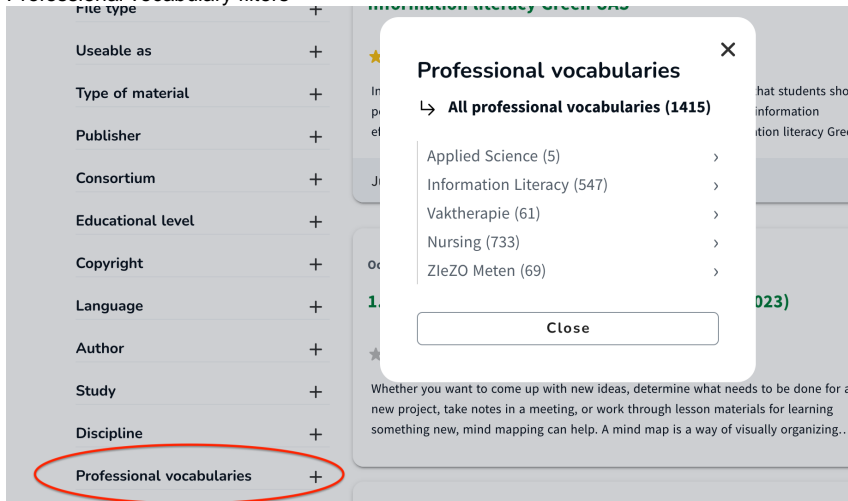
Professional vocabulary filters

File type +
Useable as +
Type of material +
Publisher +
Consortium +
Educational level +
Copyright +
Language +
Author +
Study +
Discipline +
Professional vocabularies +

Information literacy Green UAS

In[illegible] hat students sho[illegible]
pe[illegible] information
ef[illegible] tion literacy Gre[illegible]

Ju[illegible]

Oc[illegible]

1.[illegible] 023)

Whether you want to come up with new ideas, determine what needs to be done for a new project, take notes in a meeting, or work through lesson materials for learning something new, mind mapping can help. A mind map is a way of visually organizing...

Professional vocabularies

↳ All professional vocabularies (1415)

Applied Science (5) ›
Information Literacy (547) ›
Vaktherapie (61) ›
Nursing (733) ›
ZIeZO Meten (69) ›

Close